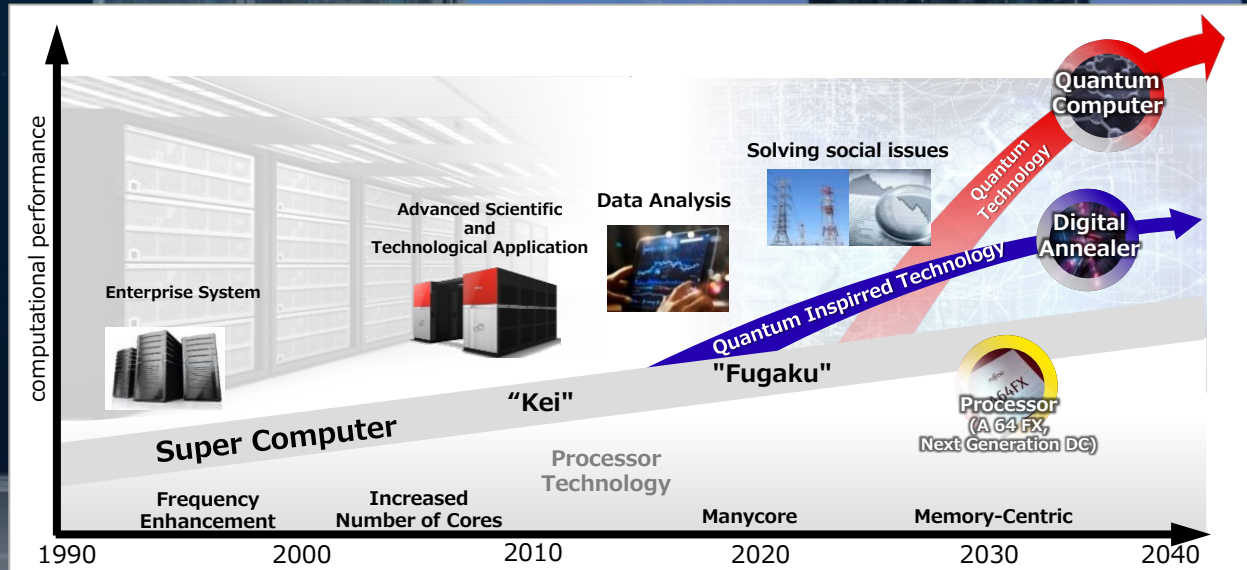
computational performance

Quantum Computer

Solving social issues

Quantum Technology

Data Analysis

Advanced Scientific and Technological Application

Digital Annealer

Quantum Inspirred Technology

Enterprise System

"Fugaku"

"Kei"

Processor (A 64 FX, Next Generation DC)

Super Computer

Processor Technology

Frequency Enhancement

Increased Number of Cores

Manycore

Memory-Centric

1990 2000 2010 2020 2030 2040